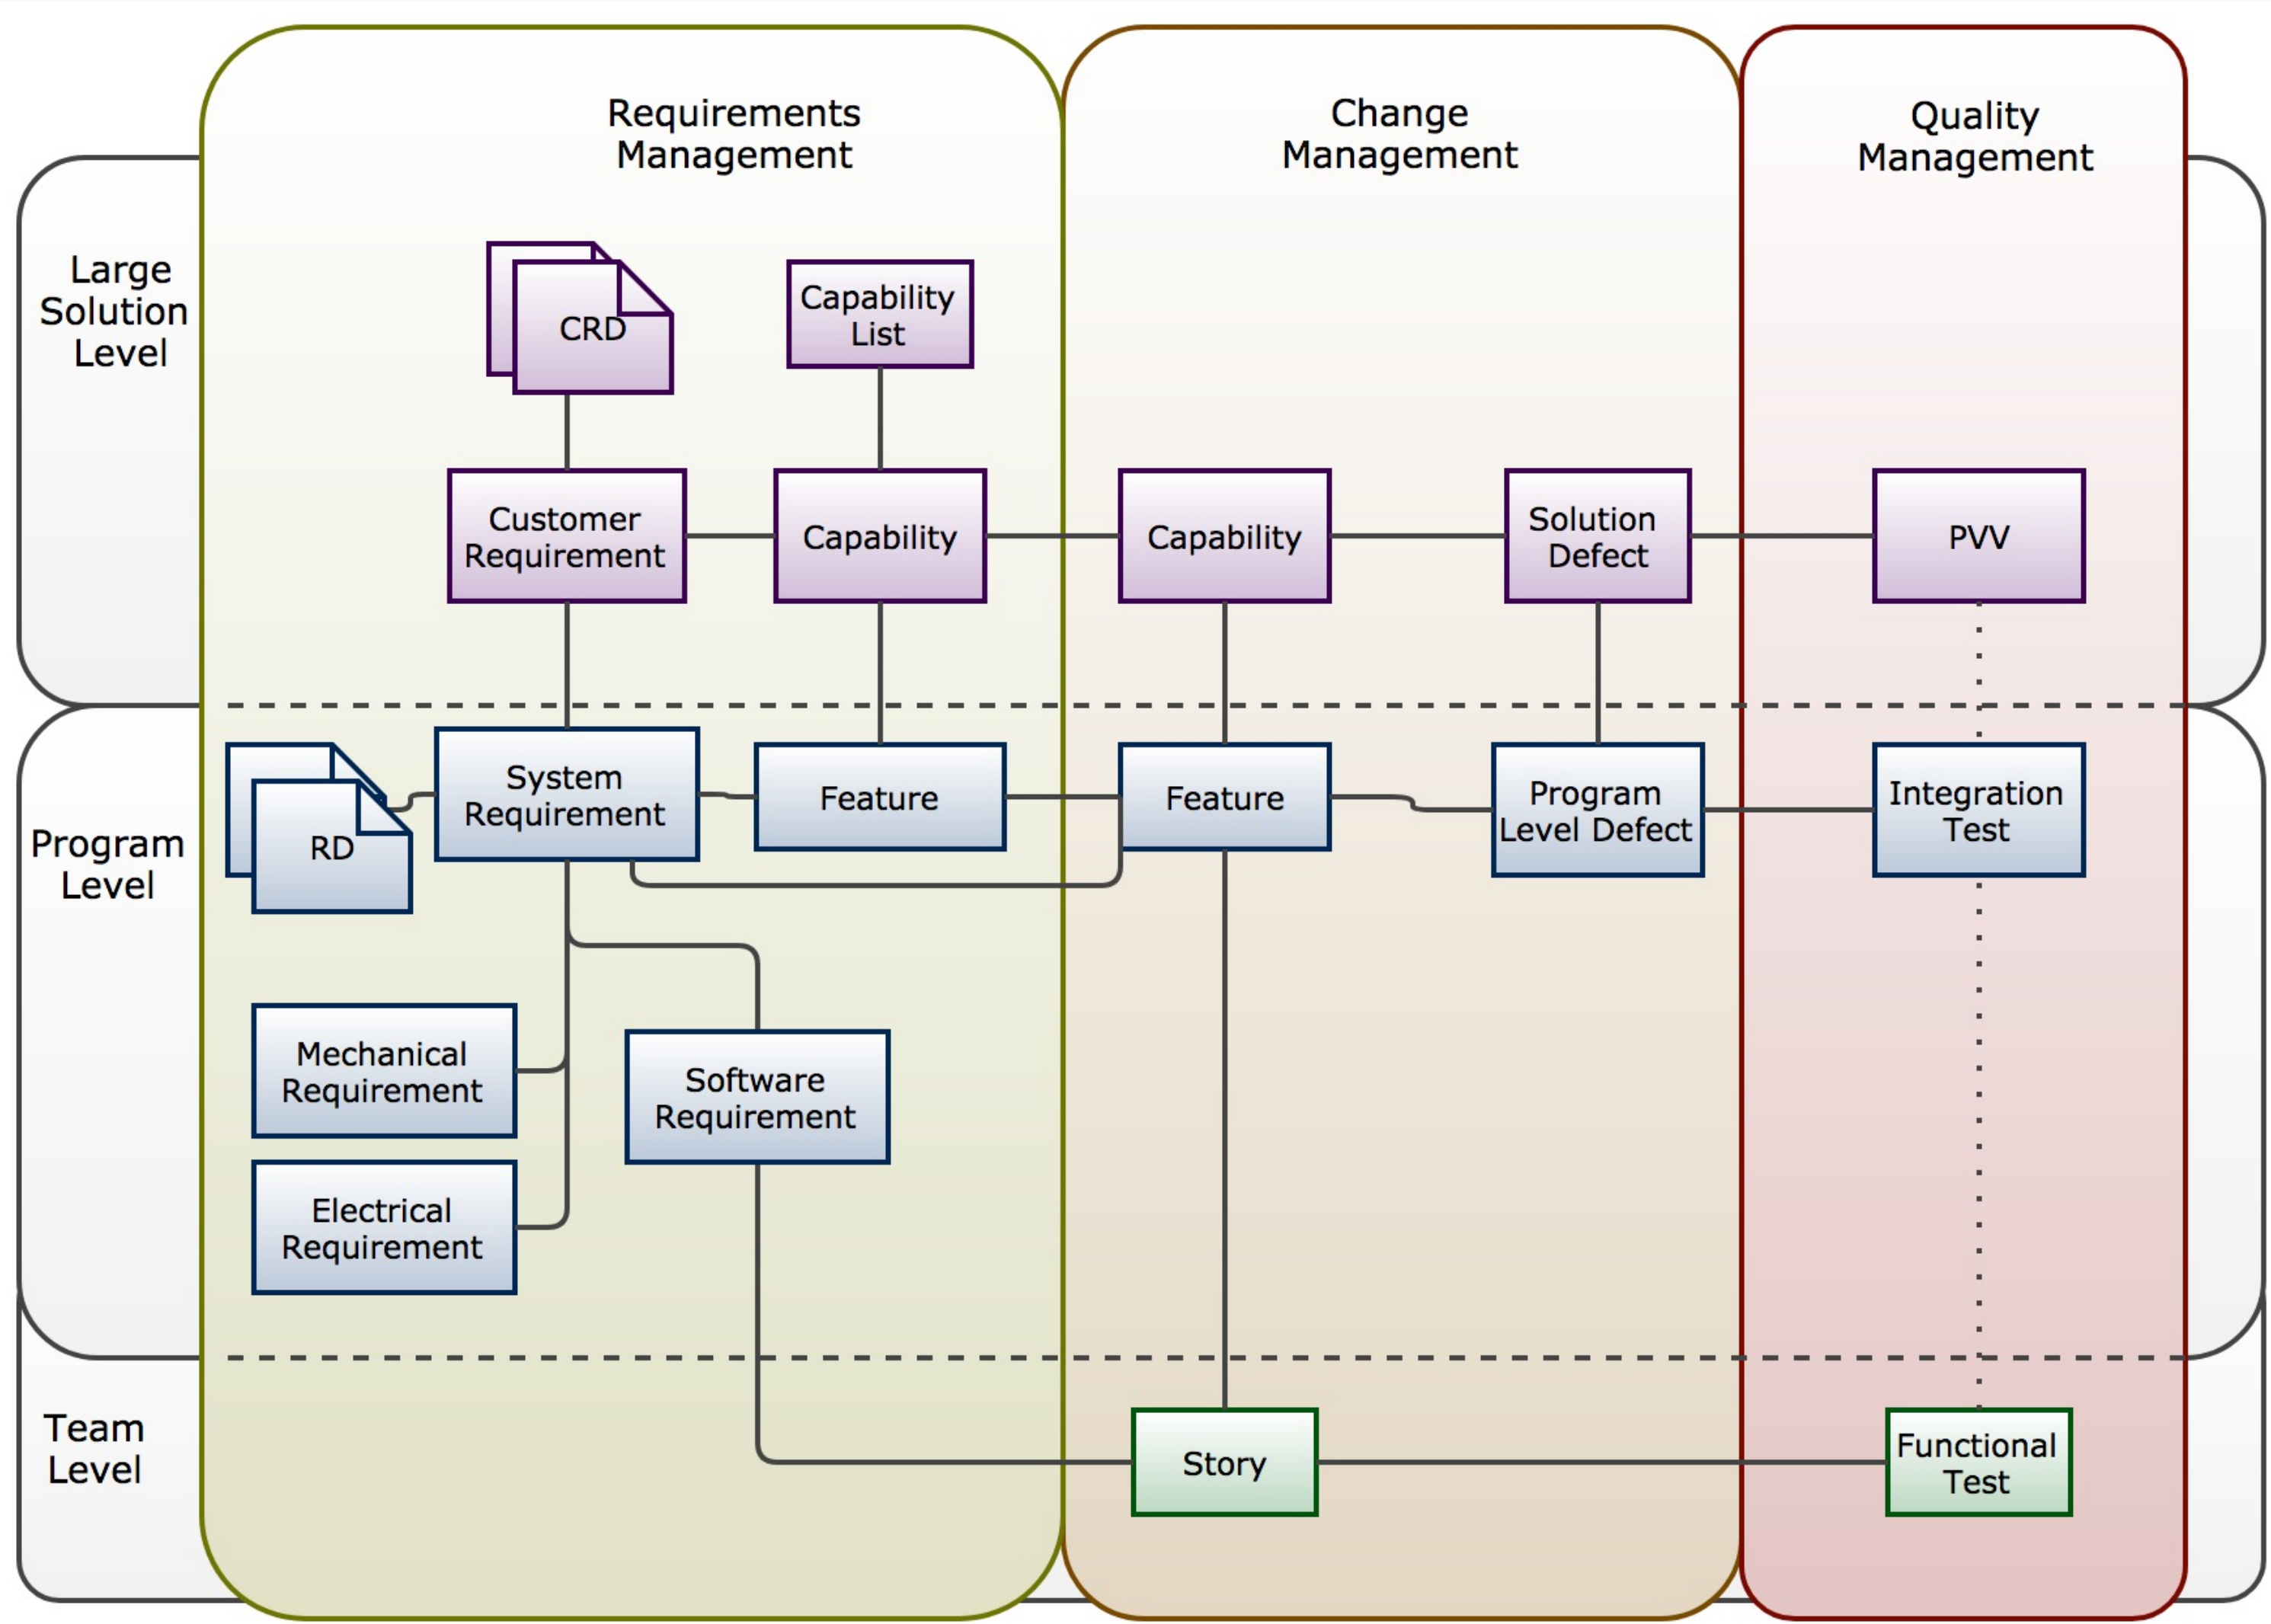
Requirements Management

Change Management

Quality Management

Large Solution Level

CRD

Capability List

Customer Requirement

Capability

Capability

Solution Defect

PVV

Program Level

RD

System Requirement

Feature

Feature

Program Level Defect

Integration Test

Mechanical Requirement

Software Requirement

Electrical Requirement

Team Level

Story

Functional Test